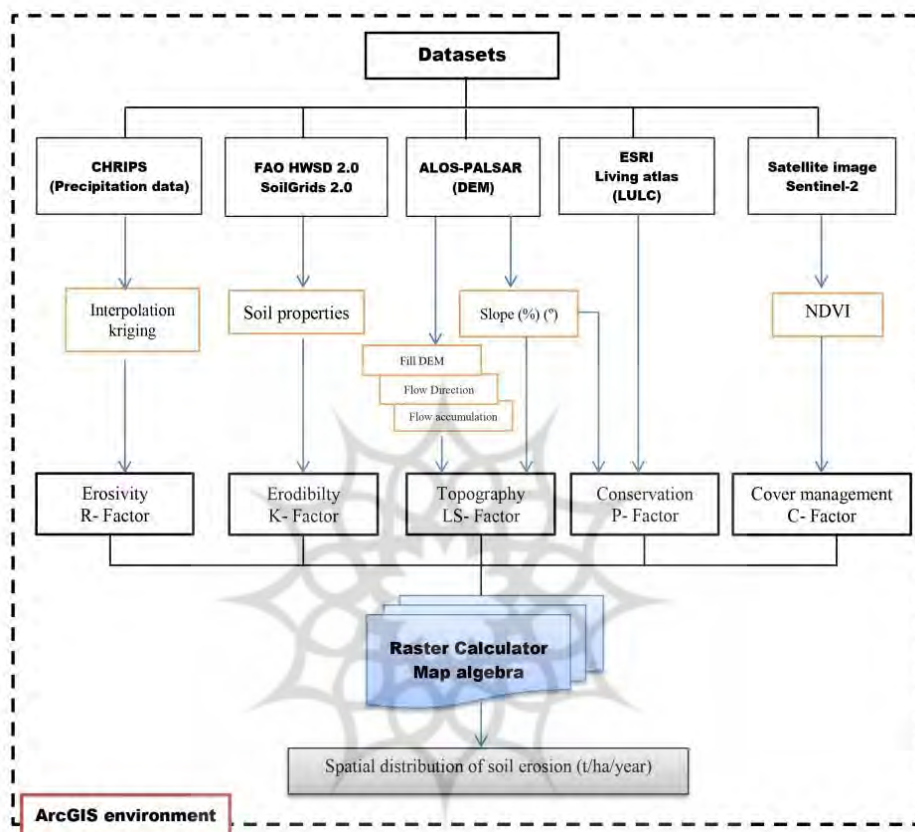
Datasets

CHRIPS (Precipitation data)

FAO HWSD 2.0 SoilGrids 2.0

ALOS-PALSAR (DEM)

ESRI Living atlas (LULC)

Satellite image Sentinel-2

Interpolation kriging

Soil properties

Slope (%) (°)

NDVI

Fill DEM

Flow Direction

Flow accumulation

Erosivity R- Factor

Erodibilty K- Factor

Topography LS- Factor

Conservation P- Factor

Cover management C- Factor

Raster Calculator Map algebra

Spatial distribution of soil erosion (t/ha/year)

ArcGIS environment